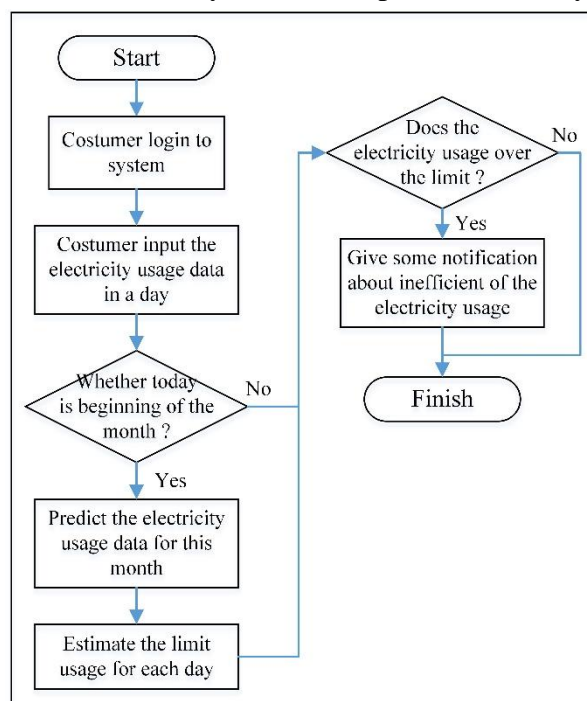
Start

Costumer login to system

Costumer input the electricity usage data in a day

Whether today is beginning of the month ?

No

Yes

Predict the electricity usage data for this month

Estimate the limit usage for each day

Does the electricity usage over the limit ?

No

Yes

Give some notification about inefficient of the electricity usage

Finish